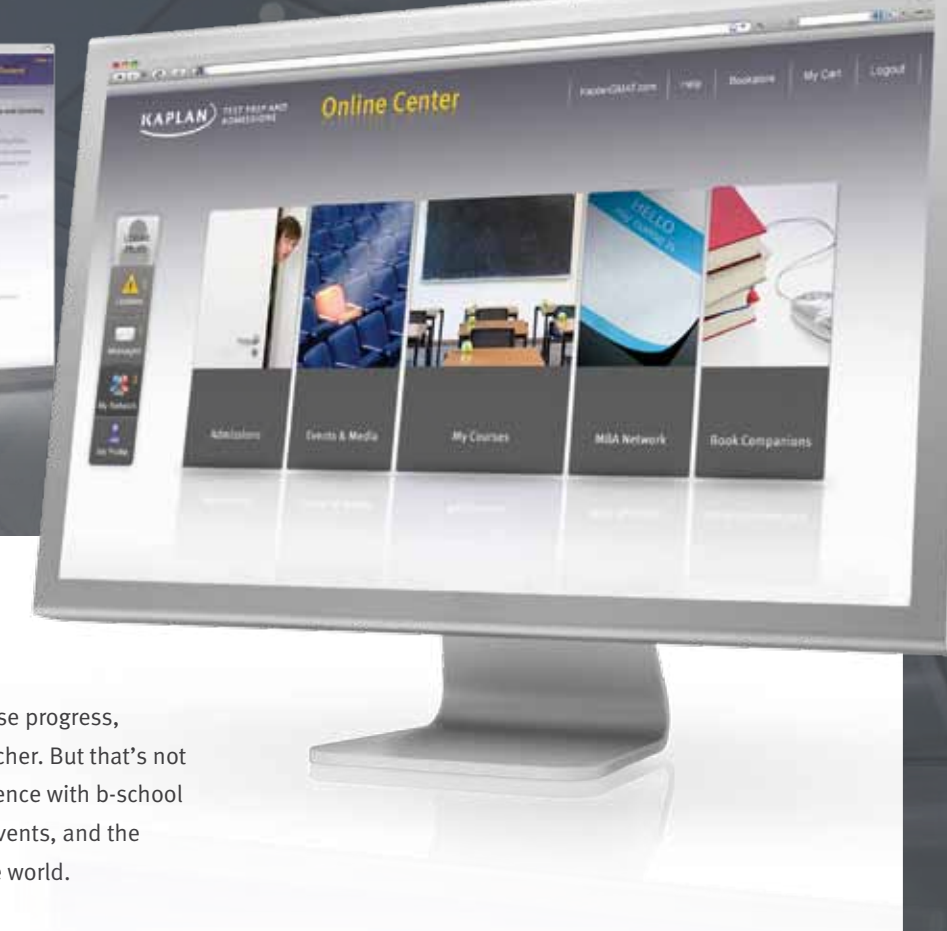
KAPLAN TEST PREP AND ADMISSIONS

Online Center

KaplanGMAT.com | Help | Bookstore | My Cart | Logout

Updates

Messages

My Network

My Profile

HELLO

Admissions

Events & Media

My Courses

MBA Network

Book Companions

se progress, cher. But that's not ence with b-school vents, and the world.